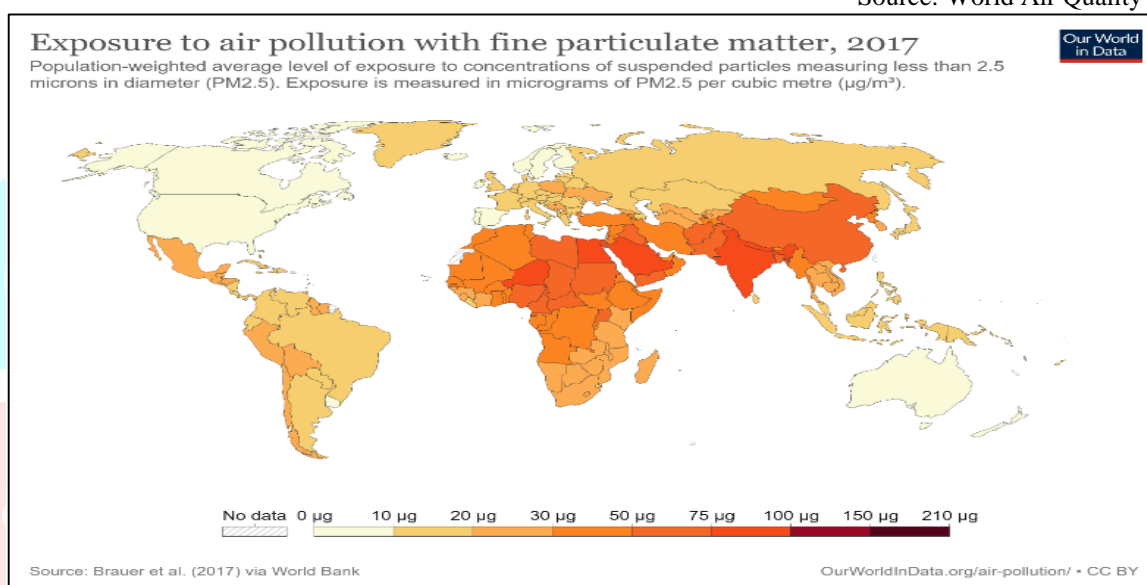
Source: World Air Quality

Exposure to air pollution with fine particulate matter, 2017

Our World in Data

Population-weighted average level of exposure to concentrations of suspended particles measuring less than 2.5 microns in diameter (PM2.5). Exposure is measured in micrograms of PM2.5 per cubic metre (µg/m³).

No data 0 µg 10 µg 20 µg 30 µg 50 µg 75 µg 100 µg 150 µg 210 µg

Source: Brauer et al. (2017) via World Bank

OurWorldInData.org/air-pollution/ • CC BY